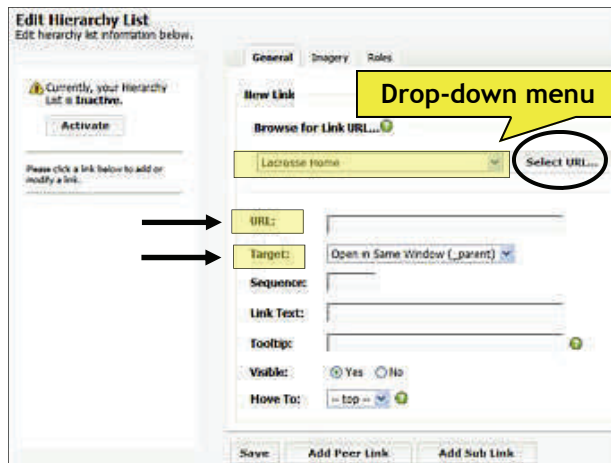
Edit Hierarchy List
Edit hierarchy list information below.

Currently, your Hierarchy List is Inactive.

Activate

Please click a link below to add or modify a link.

General Imagery Roles

New Link

Drop-down menu

Browse for Link URL...

Lacrosse Home

Select URL...

URL:

Target: Open in Same Window (_parent)

Sequence:

Link Text:

Tooltip:

Visible: Yes No

Move To: -- top --

Save Add Peer Link Add Sub Link